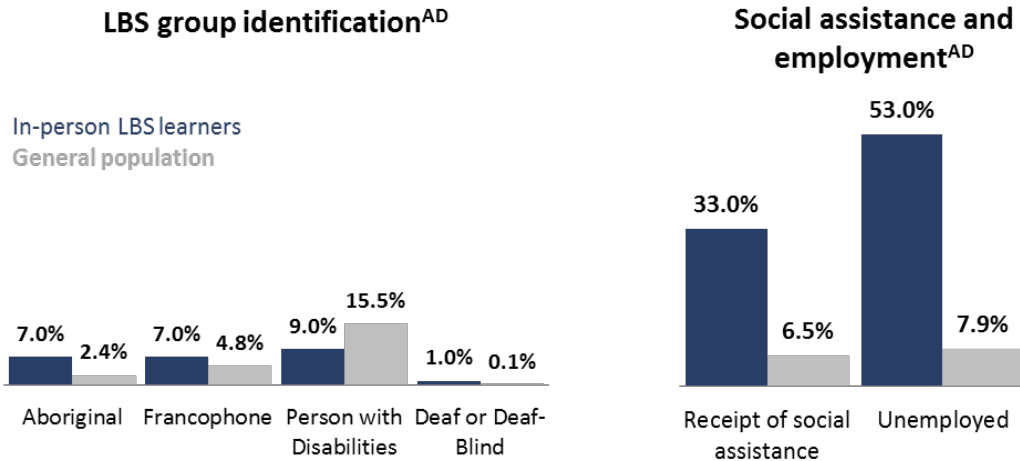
LBS group identification$^{AD}$

In-person LBS learners
General population

7.0%
2.4%
7.0%
4.8%
9.0%
15.5%
1.0%
0.1%

Aboriginal
Francophone
Person with Disabilities
Deaf or Deaf-Blind

Social assistance and employment$^{AD}$

33.0%
6.5%
53.0%
7.9%

Receipt of social assistance
Unemployed